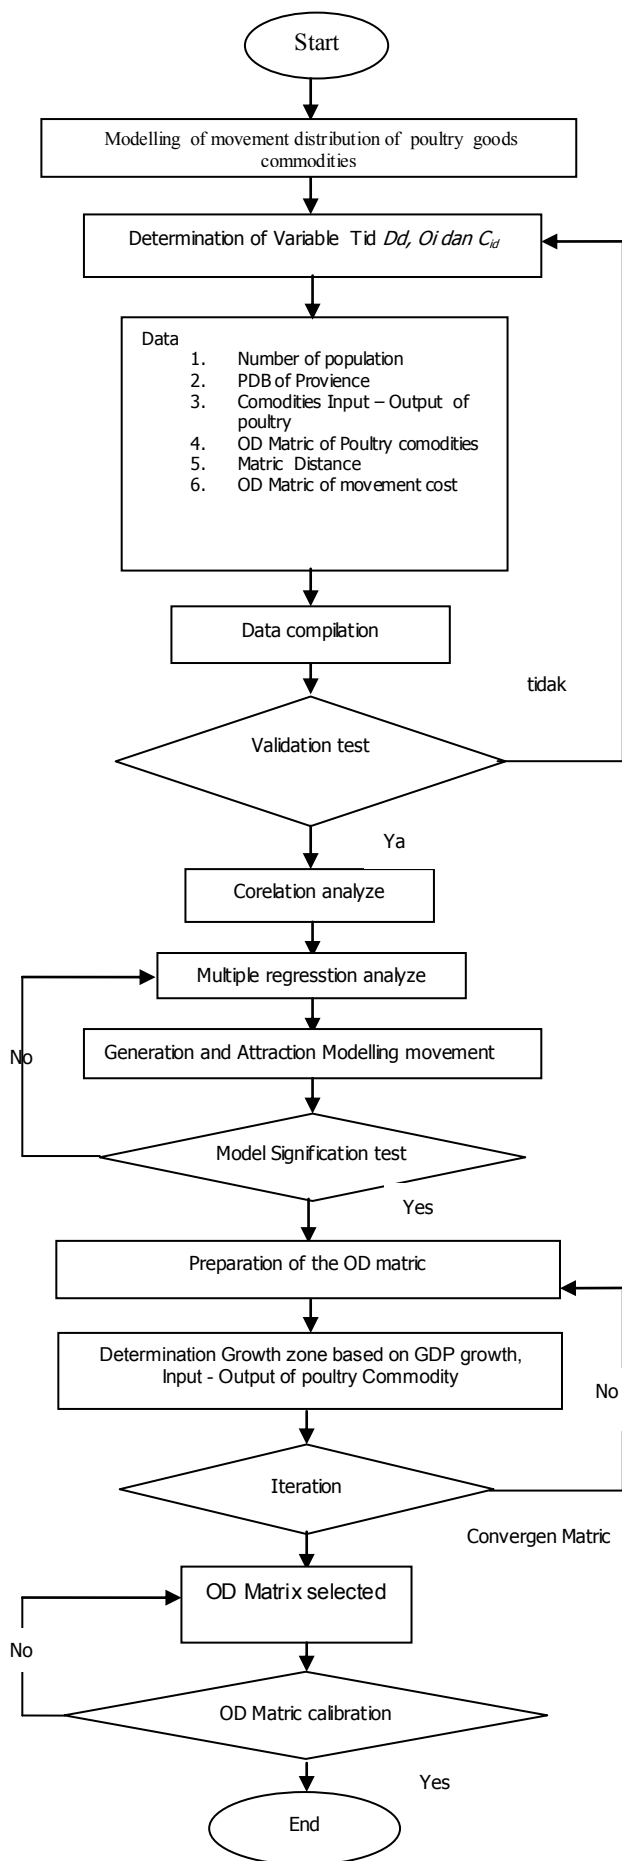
Start

Modelling of movement distribution of poultry goods commodities

Determination of Variable Tid *Dd, Oi dan* $C_{id}$

Data
1. Number of population
2. PDB of Provience
3. Comodities Input – Output of poultry
4. OD Matric of Poultry comodities
5. Matric Distance
6. OD Matric of movement cost

Data compilation

tidak

Validation test

Ya

Corelation analyze

Multiple regresstion analyze

No

Generation and Attraction Modelling movement

Model Signification test

Yes

Preparation of the OD matric

Determination Growth zone based on GDP growth, Input - Output of poultry Commodity

No

Iteration

Convergen Matric

OD Matrix selected

No

OD Matric calibration

Yes

End